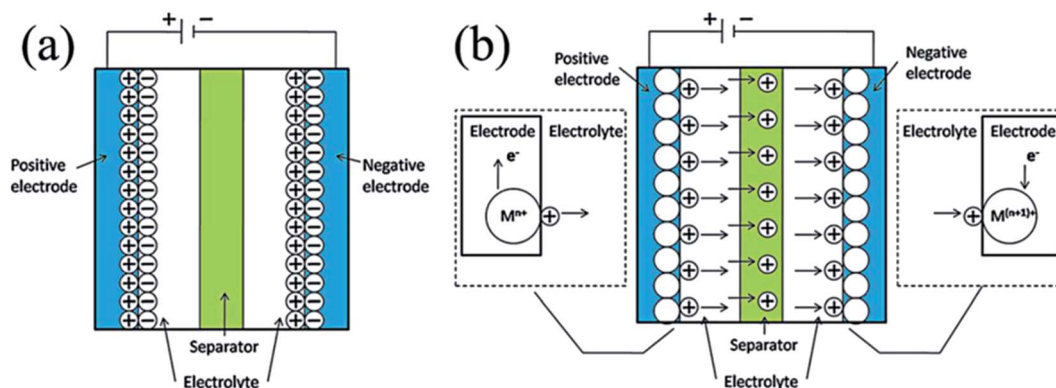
(a)

+ −

Positive electrode

Negative electrode

Separator

Electrolyte

(b)

+ −

Positive electrode

Negative electrode

Electrode

Electrolyte

e$^-$

M$^{n+}$

Electrolyte

Electrode

e$^-$

M$^{(n+1)+}$

Separator

Electrolyte